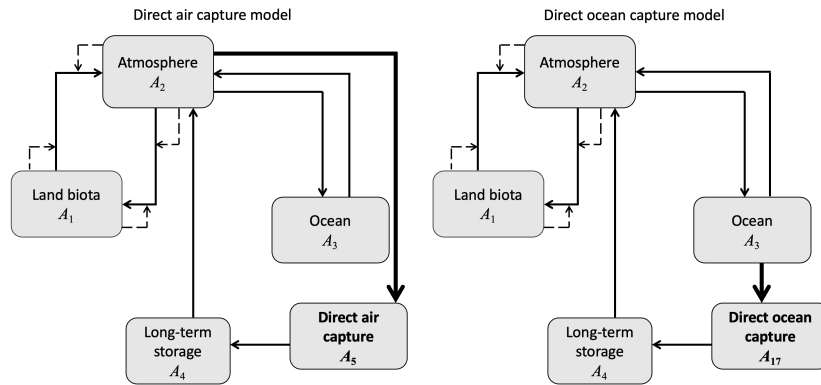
Direct air capture model

Atmosphere
$A_2$

Land biota
$A_1$

Ocean
$A_3$

Long-term storage
$A_4$

**Direct air capture**
$A_5$

Direct ocean capture model

Atmosphere
$A_2$

Land biota
$A_1$

Ocean
$A_3$

Long-term storage
$A_4$

**Direct ocean capture**
$A_{17}$